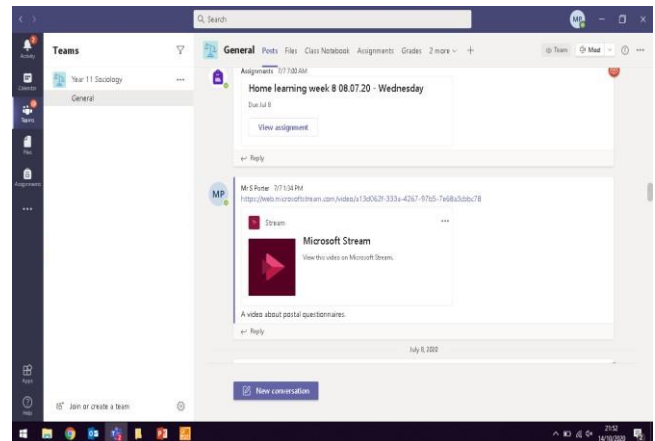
Q Search

MP

Activity
Calendar
Teams
Files
Assignments
...

Teams

Year 11 Sociology ...
General

Join or create a team

Apps
Help

General Posts Files Class Notebook Assignments Grades 2 more + Team Meet

Assignments 7/7 7:00 AM
Home learning week 8 08.07.20 - Wednesday
Due Jul 8
View assignment

← Reply

MP

Mr S Porter 7/7 1:34 PM
https://web.microsoftstream.com/video/a13d062f-333a-4267-97b5-7e68a3cbbc78

Stream ...

Microsoft Stream
View this video on Microsoft Stream.

A video about postal questionnaires.

← Reply

July 8, 2020

New conversation

21:52
14/10/2020